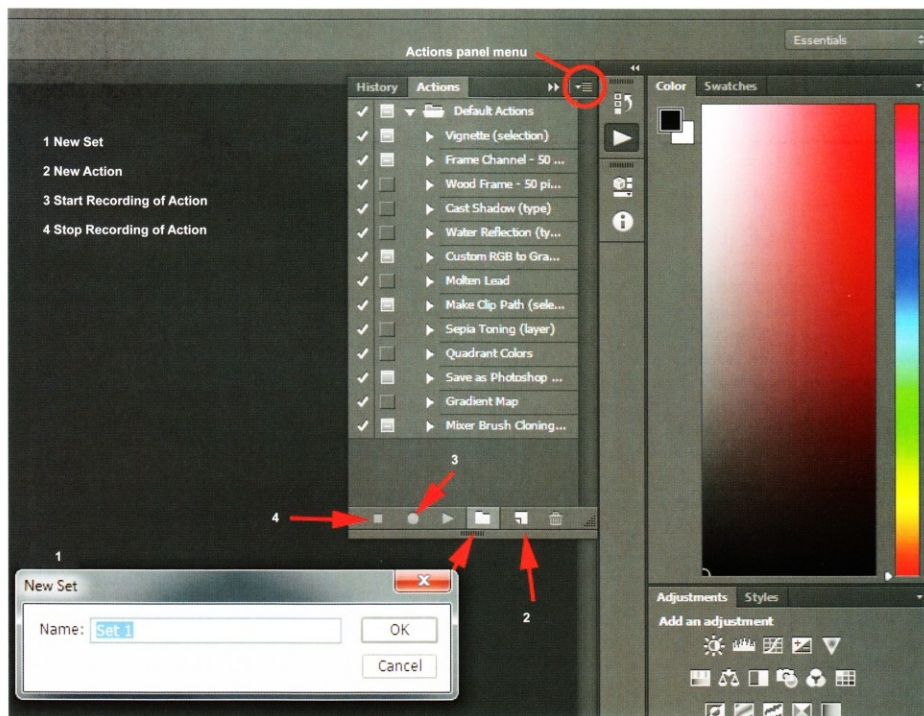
Essentials

Actions panel menu

History Actions

Color Swatches

1 New Set

2 New Action

3 Start Recording of Action

4 Stop Recording of Action

Default Actions
Vignette (selection)
Frame Channel - 50 ...
Wood Frame - 50 pi...
Cast Shadow (type)
Water Reflection (ty...
Custom RGB to Gra...
Molten Lead
Make Clip Path (sele...
Sepia Toning (layer)
Quadrant Colors
Save as Photoshop ...
Gradient Map
Mixer Brush Cloning...

3

4

1

2

New Set

Name: Set 1

OK

Cancel

Adjustments Styles

Add an adjustment